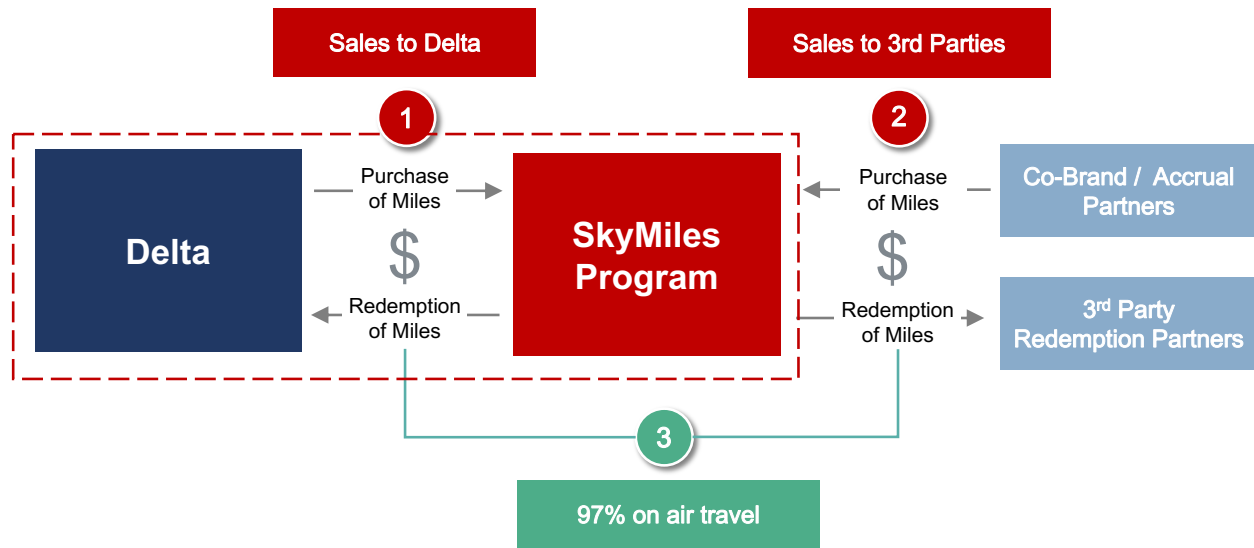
Sales to Delta

Sales to 3rd Parties

1

2

Delta

Purchase of Miles

$

Redemption of Miles

SkyMiles Program

Purchase of Miles

$

Redemption of Miles

Co-Brand / Accrual Partners

3$^{rd}$ Party Redemption Partners

3

97% on air travel